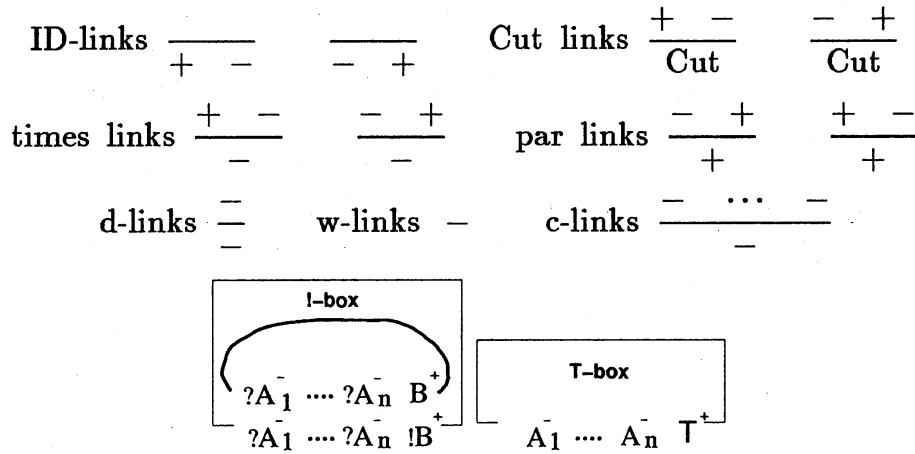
ID-links $\frac{}{+ \quad -}$ $\frac{}{- \quad +}$ Cut links $\frac{+ \quad -}{\text{Cut}}$ $\frac{- \quad +}{\text{Cut}}$

times links $\frac{+ \quad -}{-}$ $\frac{- \quad +}{-}$ par links $\frac{- \quad +}{+}$ $\frac{+ \quad -}{+}$

d-links $\frac{-}{-}$ w-links $-$ c-links $\frac{- \quad \cdots \quad -}{-}$

!-box

$?A_1^- \cdots ?A_n^- \; B^+$

$?A_1^- \cdots ?A_n^- \; !B^+$

T-box

$A_1^- \cdots A_n^- \; T^+$